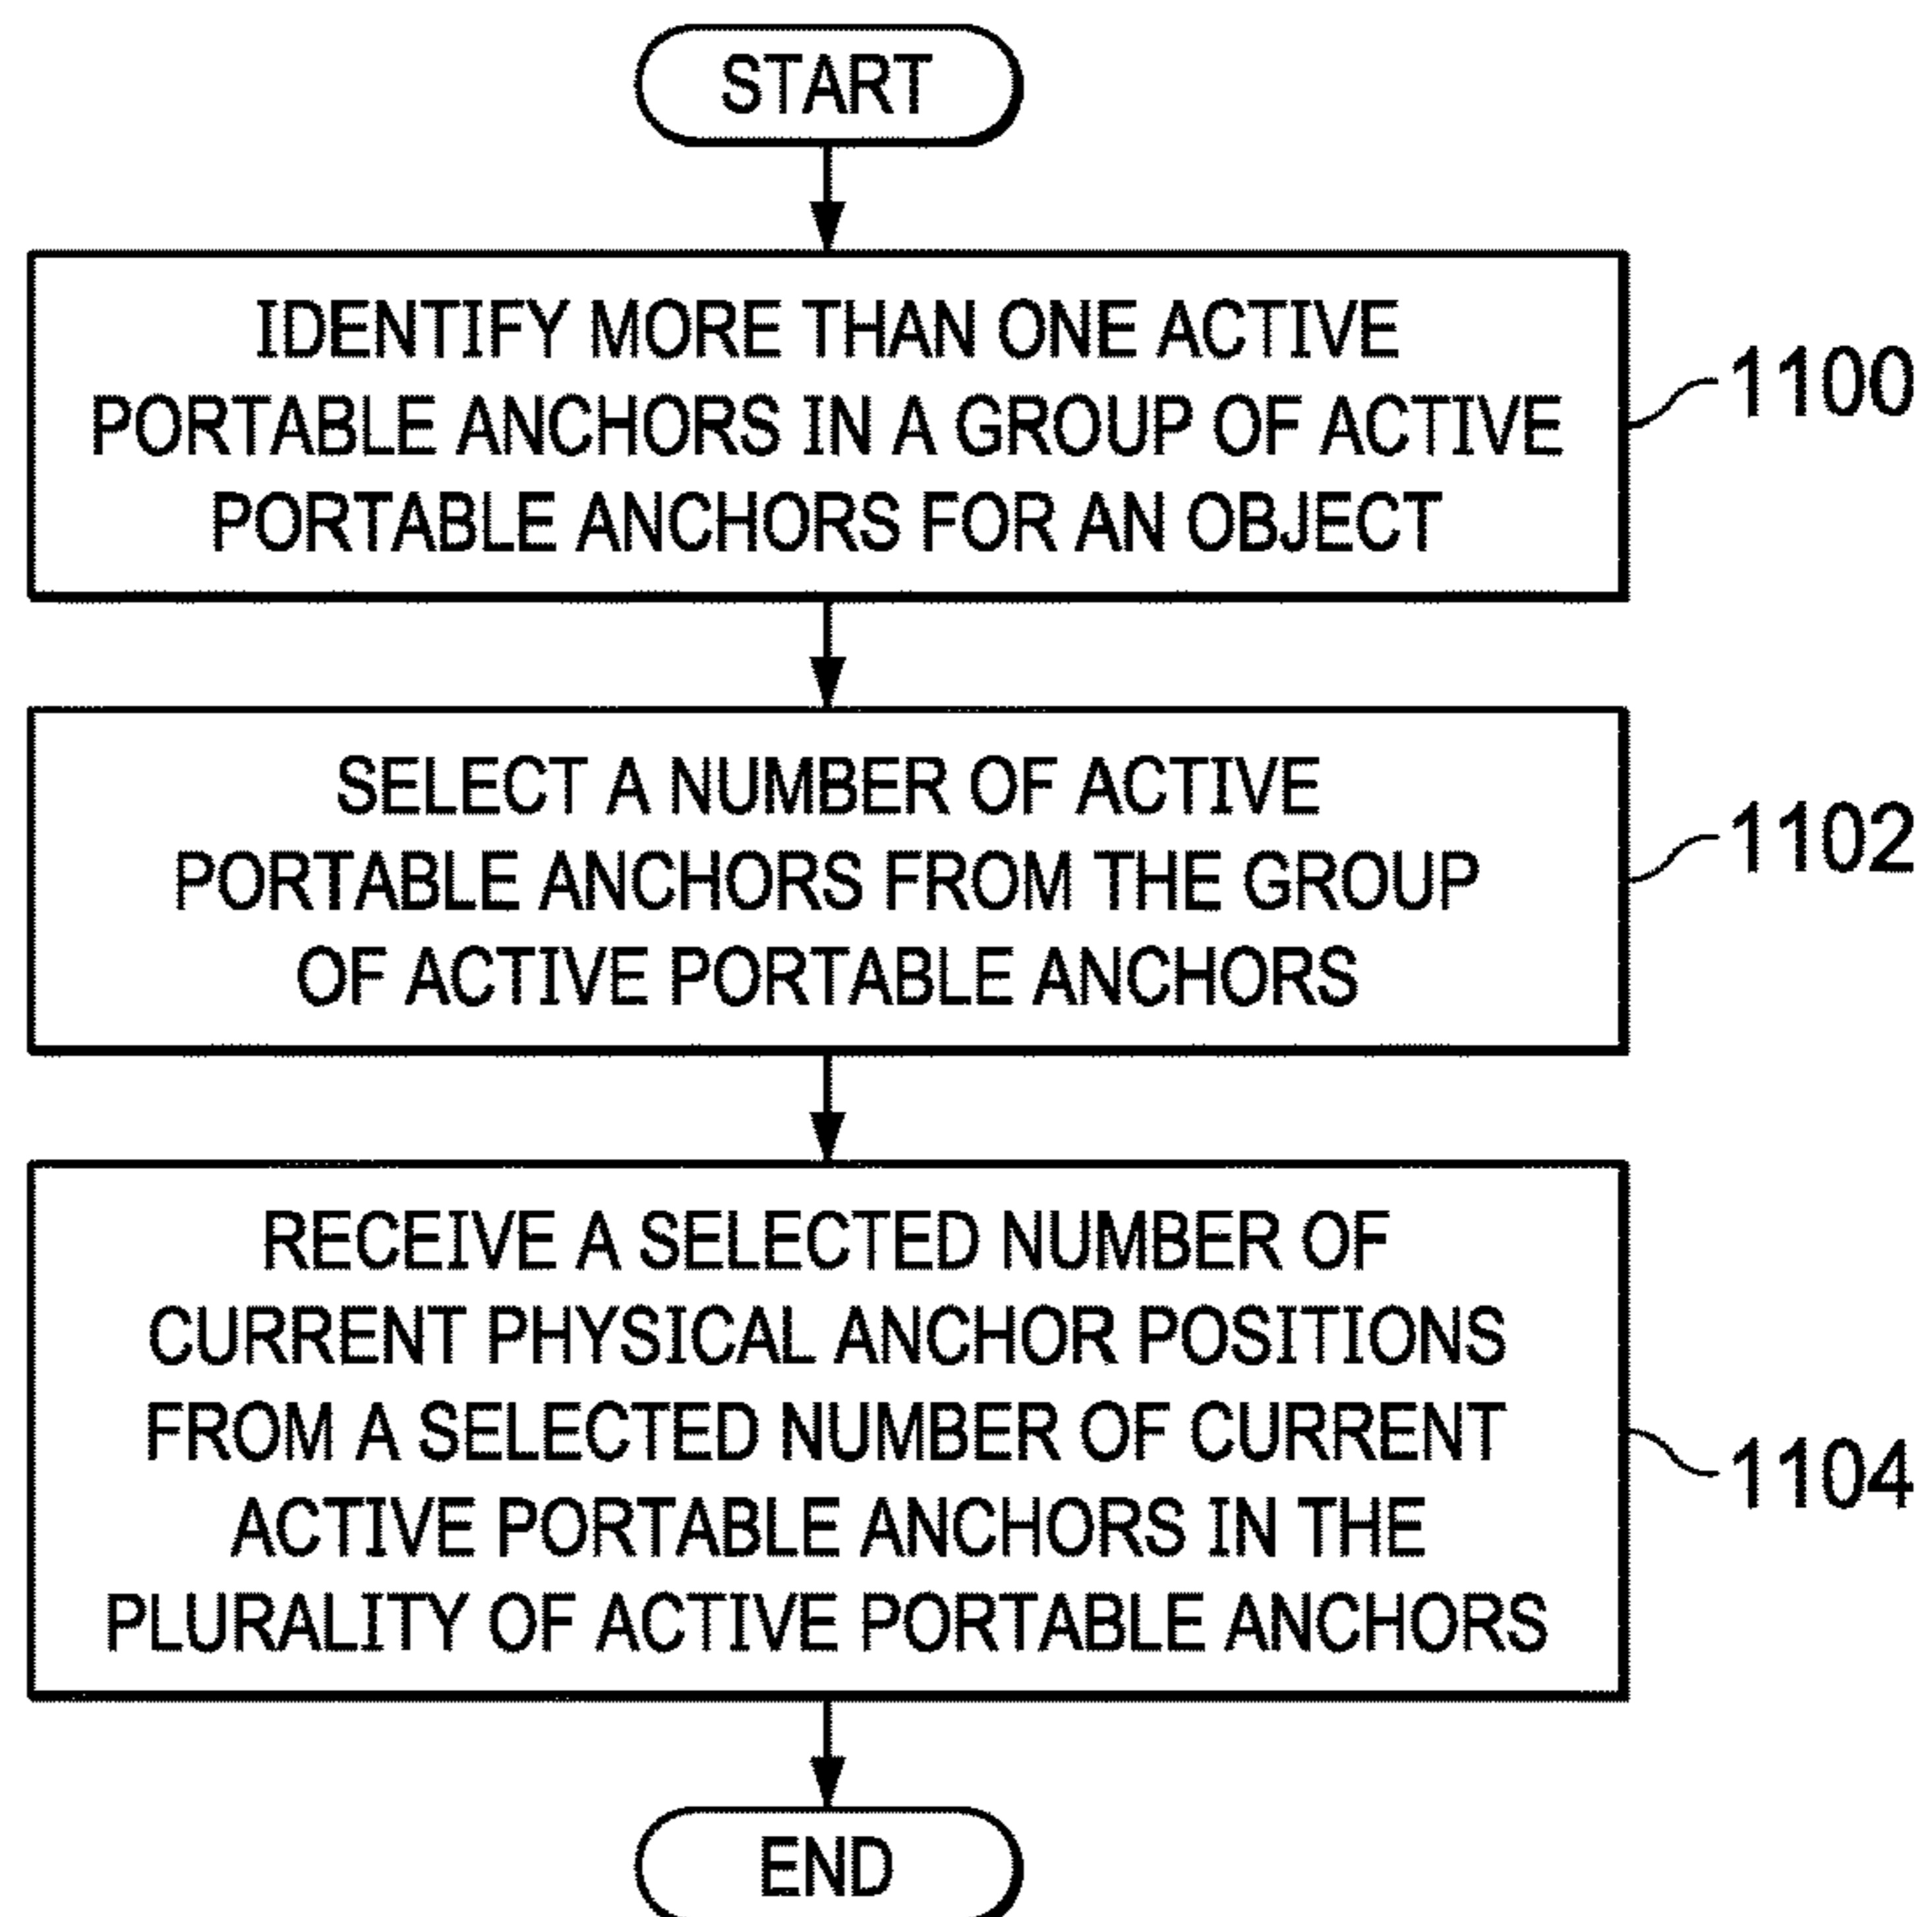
START

IDENTIFY MORE THAN ONE ACTIVE PORTABLE ANCHORS IN A GROUP OF ACTIVE PORTABLE ANCHORS FOR AN OBJECT

1100

SELECT A NUMBER OF ACTIVE PORTABLE ANCHORS FROM THE GROUP OF ACTIVE PORTABLE ANCHORS

1102

RECEIVE A SELECTED NUMBER OF CURRENT PHYSICAL ANCHOR POSITIONS FROM A SELECTED NUMBER OF CURRENT ACTIVE PORTABLE ANCHORS IN THE PLURALITY OF ACTIVE PORTABLE ANCHORS

1104

END